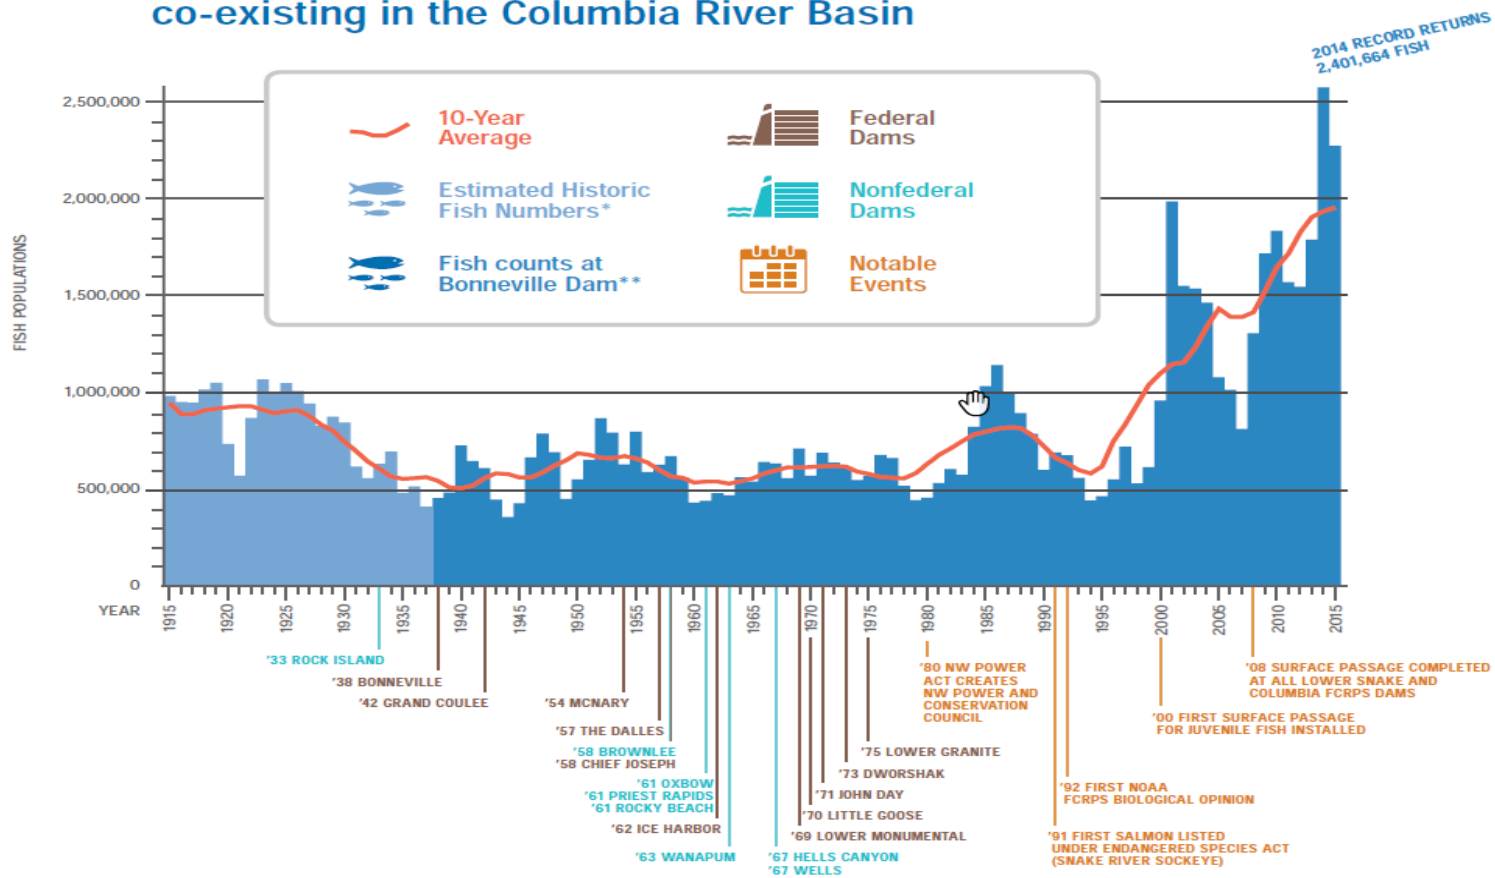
co-existing in the Columbia River Basin

2014 RECORD RETURNS
2,401,664 FISH

10-Year Average
Federal Dams
Estimated Historic Fish Numbers*
Nonfederal Dams
Fish counts at Bonneville Dam**
Notable Events

FISH POPULATIONS

2,500,000
2,000,000
1,500,000
1,000,000
500,000
0

YEAR 1915 1920 1925 1930 1935 1940 1945 1950 1955 1960 1965 1970 1975 1980 1985 1990 1995 2000 2005 2010 2015

'33 ROCK ISLAND
'38 BONNEVILLE
'42 GRAND COULEE
'54 MCNARY
'57 THE DALLES
'58 BROWNLEE
'58 CHIEF JOSEPH
'61 OXBOW
'61 PRIEST RAPIDS
'61 ROCKY BEACH
'62 ICE HARBOR
'63 WANAPUM
'67 HELLS CANYON
'67 WELLS
'69 LOWER MONUMENTAL
'70 LITTLE GOOSE
'71 JOHN DAY
'73 DWORSHAK
'75 LOWER GRANITE
'80 NW POWER ACT CREATES NW POWER AND CONSERVATION COUNCIL
'91 FIRST SALMON LISTED UNDER ENDANGERED SPECIES ACT (SNAKE RIVER SOCKEYE)
'92 FIRST NOAA FCRPS BIOLOGICAL OPINION
'00 FIRST SURFACE PASSAGE FOR JUVENILE FISH INSTALLED
'08 SURFACE PASSAGE COMPLETED AT ALL LOWER SNAKE AND COLUMBIA FCRPS DAMS